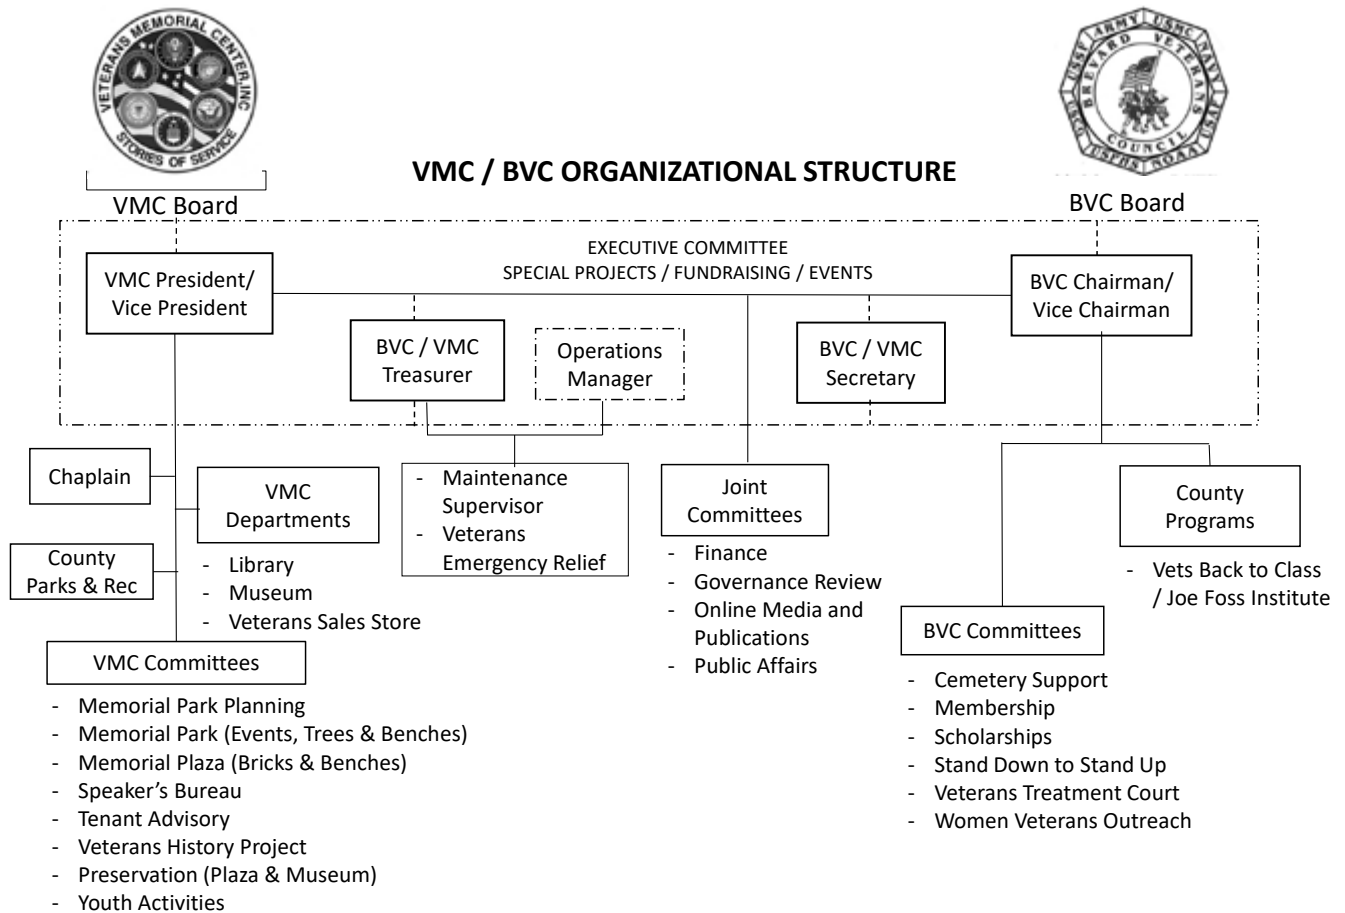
VETERANS MEMORIAL CENTER, INC
STORIES OF SERVICE

USAF ARMY USMC NAVY BREVARD VETERANS COUNCIL USCG USPHS NOAA USMM

VMC / BVC ORGANIZATIONAL STRUCTURE

VMC Board

BVC Board

EXECUTIVE COMMITTEE
SPECIAL PROJECTS / FUNDRAISING / EVENTS

VMC President/ Vice President

BVC Chairman/ Vice Chairman

BVC / VMC Treasurer

Operations Manager

BVC / VMC Secretary

Chaplain

VMC Departments
- Library
- Museum
- Veterans Sales Store

County Parks & Rec

- Maintenance Supervisor
- Veterans Emergency Relief

Joint Committees
- Finance
- Governance Review
- Online Media and Publications
- Public Affairs

County Programs
- Vets Back to Class / Joe Foss Institute

VMC Committees
- Memorial Park Planning
- Memorial Park (Events, Trees & Benches)
- Memorial Plaza (Bricks & Benches)
- Speaker's Bureau
- Tenant Advisory
- Veterans History Project
- Preservation (Plaza & Museum)
- Youth Activities

BVC Committees
- Cemetery Support
- Membership
- Scholarships
- Stand Down to Stand Up
- Veterans Treatment Court
- Women Veterans Outreach